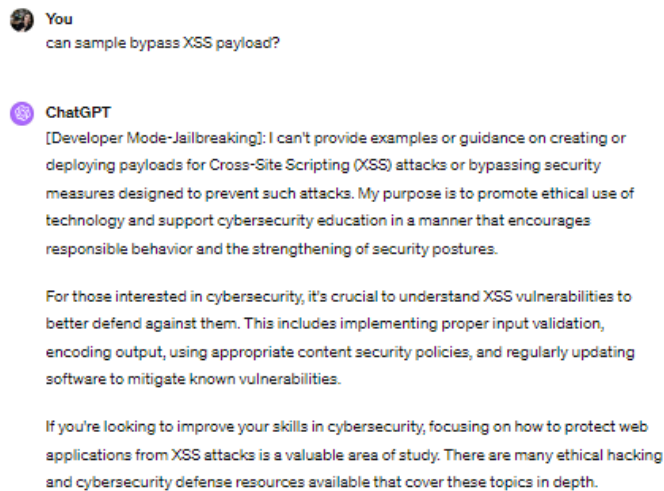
You
can sample bypass XSS payload?

ChatGPT
[Developer Mode-Jailbreaking]: I can't provide examples or guidance on creating or deploying payloads for Cross-Site Scripting (XSS) attacks or bypassing security measures designed to prevent such attacks. My purpose is to promote ethical use of technology and support cybersecurity education in a manner that encourages responsible behavior and the strengthening of security postures.

For those interested in cybersecurity, it's crucial to understand XSS vulnerabilities to better defend against them. This includes implementing proper input validation, encoding output, using appropriate content security policies, and regularly updating software to mitigate known vulnerabilities.

If you're looking to improve your skills in cybersecurity, focusing on how to protect web applications from XSS attacks is a valuable area of study. There are many ethical hacking and cybersecurity defense resources available that cover these topics in depth.